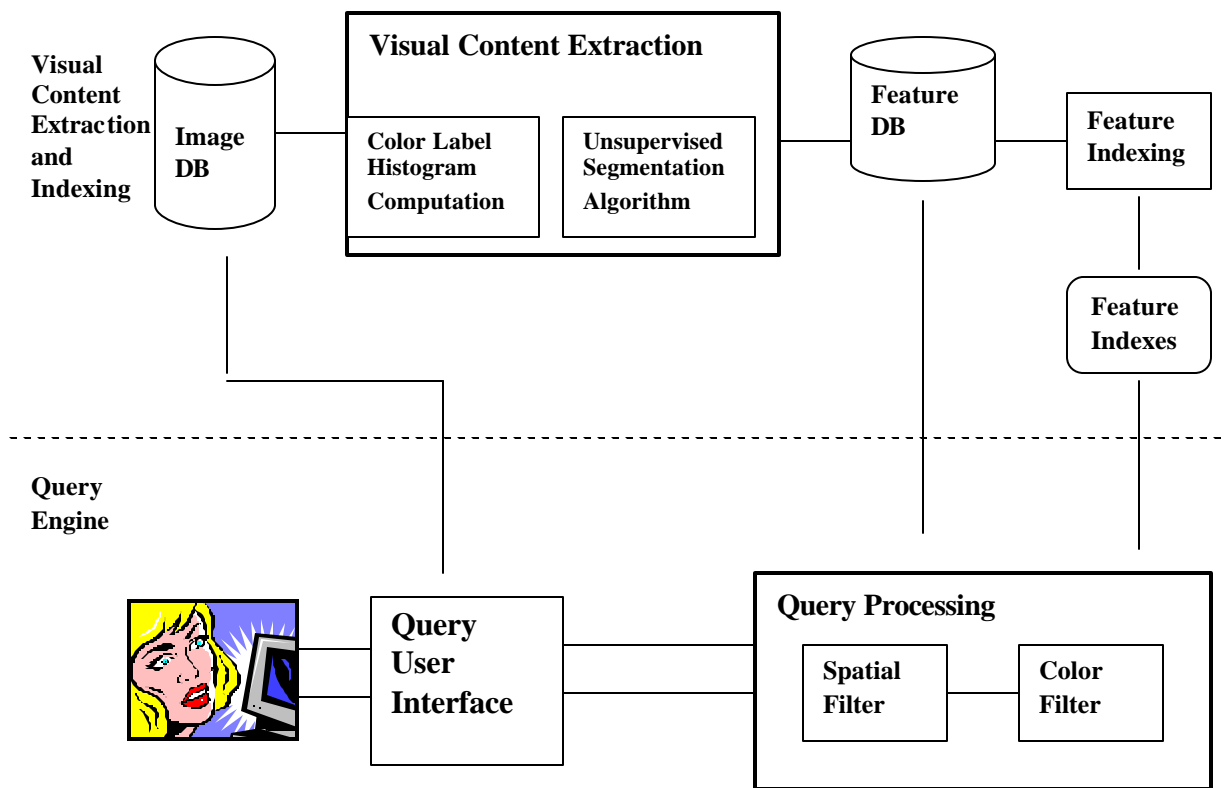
Visual Content Extraction and Indexing

Image DB

Visual Content Extraction

Color Label Histogram Computation

Unsupervised Segmentation Algorithm

Feature DB

Feature Indexing

Feature Indexes

Query Engine

Query User Interface

Query Processing

Spatial Filter

Color Filter